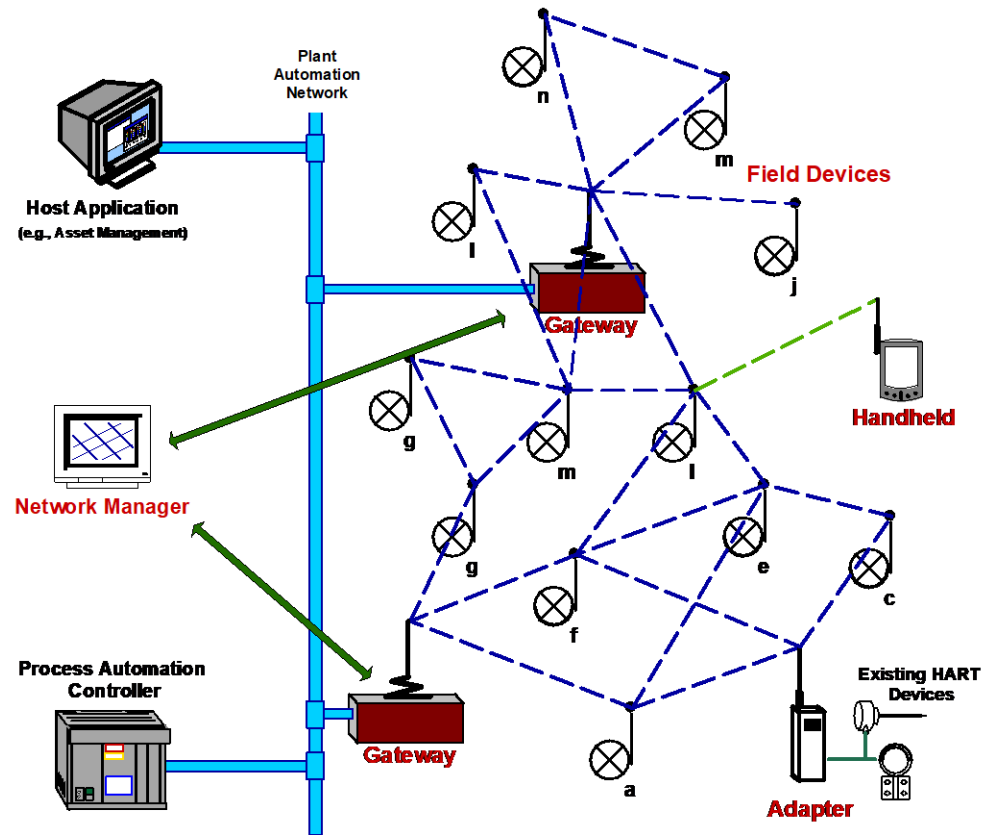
Plant Automation Network

Host Application
(e.g., Asset Management)

n

m

Field Devices

i

j

Gateway

Handheld

Network Manager

g

m

l

g

e

c

f

Process Automation Controller

Existing HART Devices

Gateway

a

Adapter